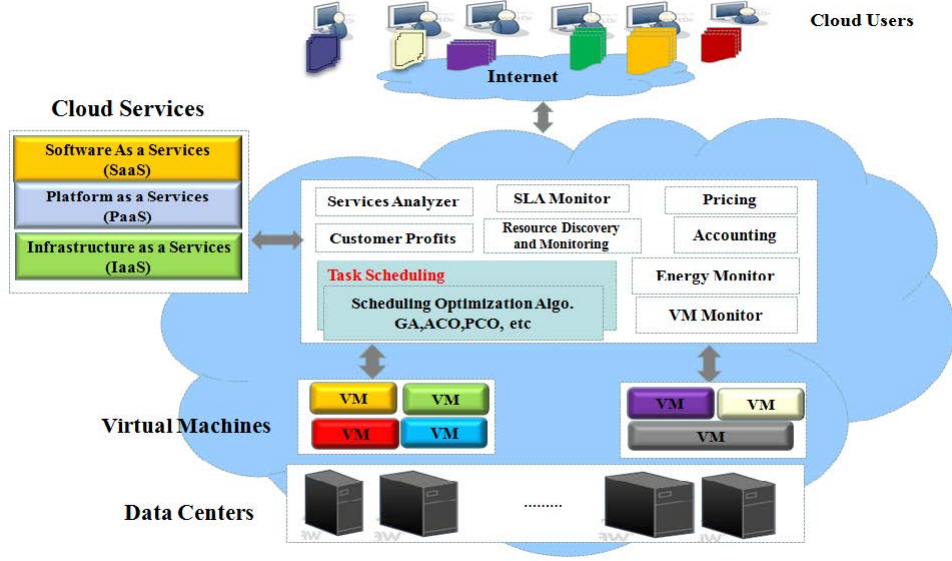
Cloud Users

Internet

Cloud Services

Software As a Services (SaaS)

Platform as a Services (PaaS)

Infrastructure as a Services (IaaS)

Services Analyzer

SLA Monitor

Pricing

Customer Profits

Resource Discovery and Monitoring

Accounting

Task Scheduling

Energy Monitor

Scheduling Optimization Algo. GA,ACO,PCO, etc

VM Monitor

Virtual Machines

VM

VM

VM

VM

VM

VM

VM

Data Centers

.........